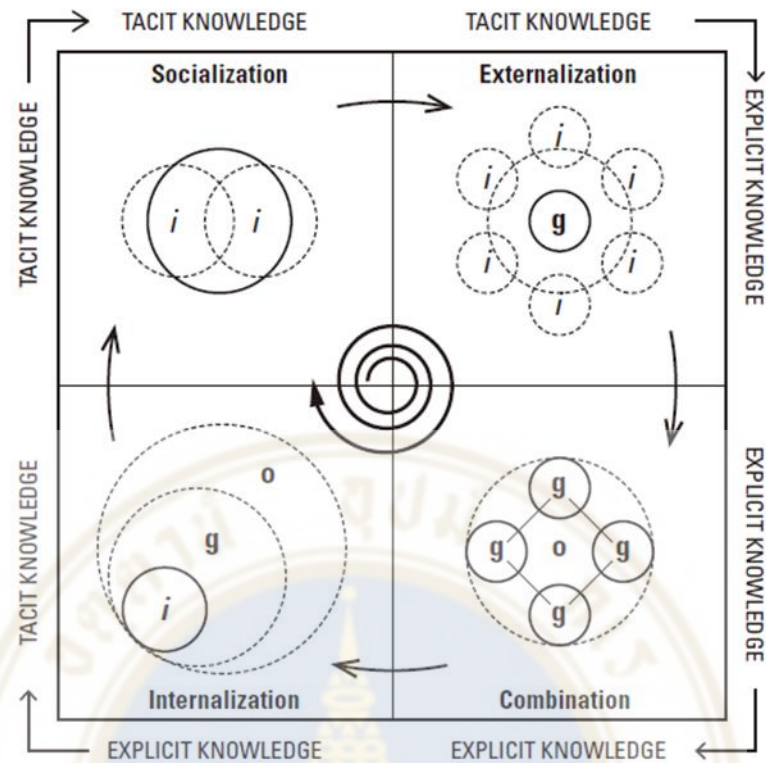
TACIT KNOWLEDGE

TACIT KNOWLEDGE

TACIT KNOWLEDGE

EXPLICIT KNOWLEDGE

Socialization

$i$ $i$

Externalization

$i$ $i$ $i$ g $i$ $i$ $i$

TACIT KNOWLEDGE

EXPLICIT KNOWLEDGE

o

g

$i$

Internalization

g g o g g

Combination

EXPLICIT KNOWLEDGE

EXPLICIT KNOWLEDGE